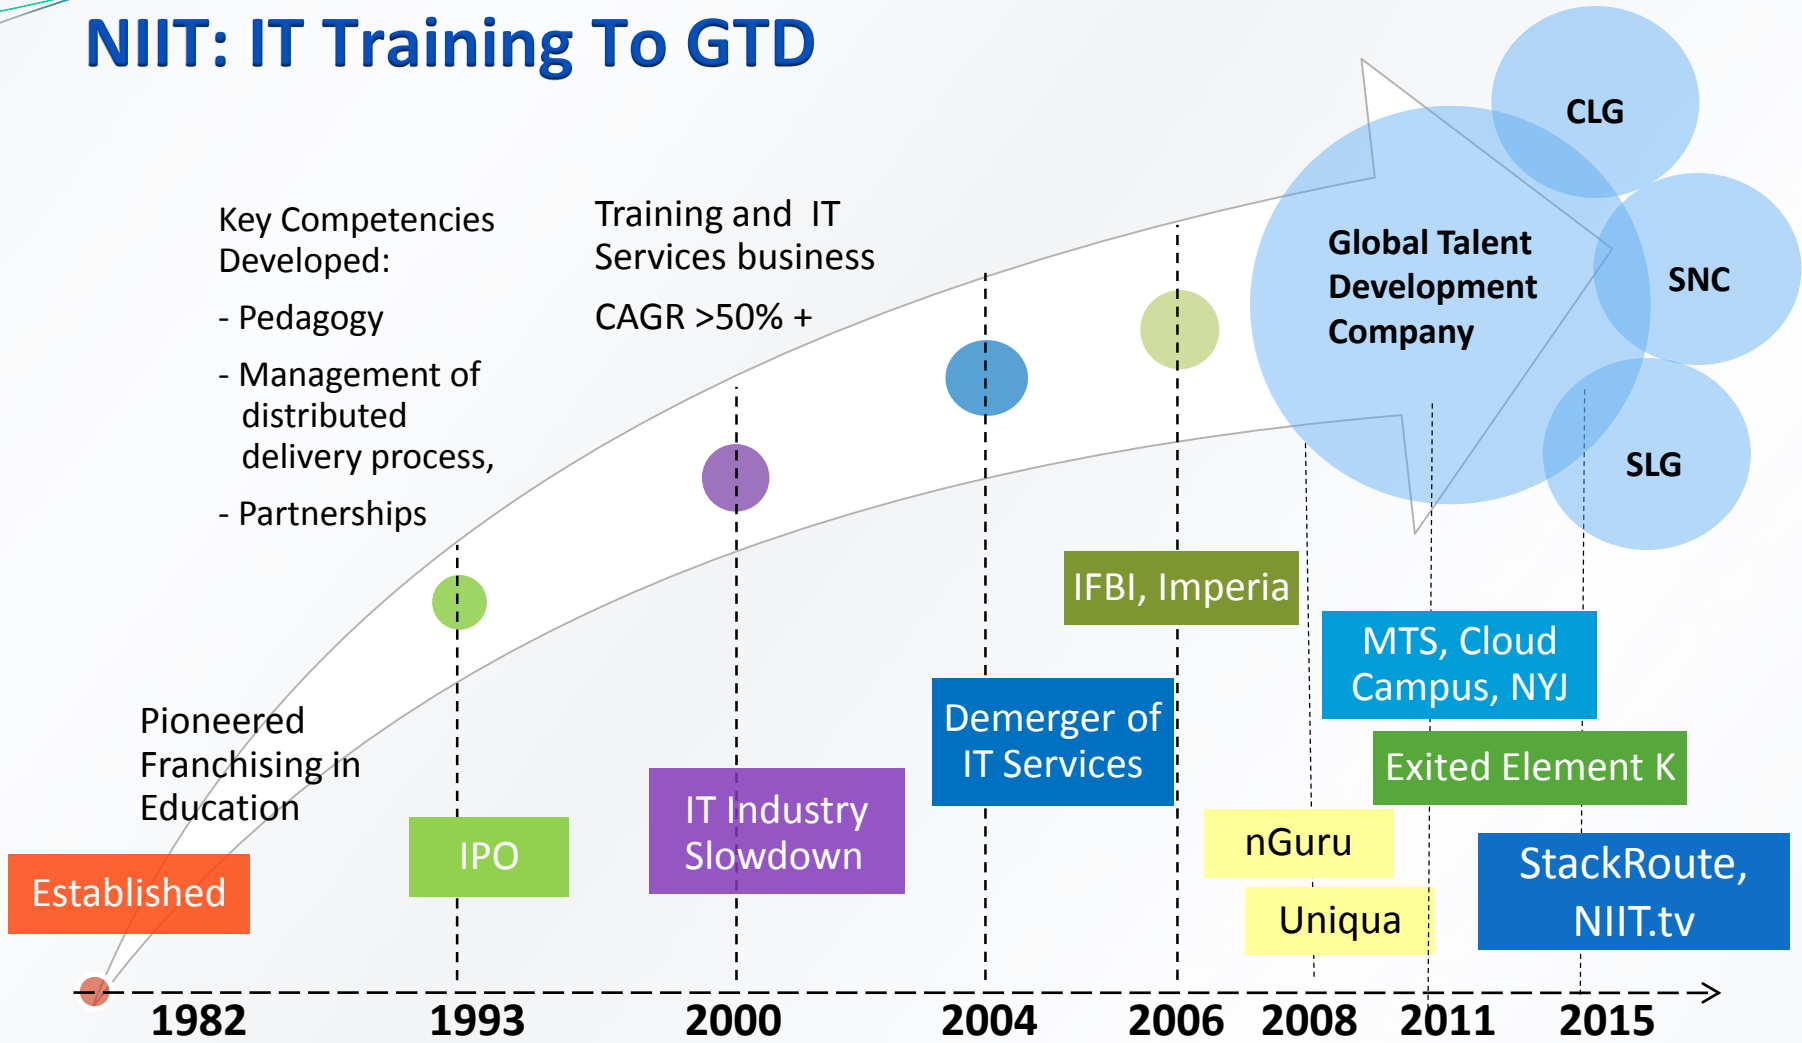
NIIT: IT Training To GTD

Key Competencies Developed:

- Pedagogy

- Management of distributed delivery process,

- Partnerships

Training and IT Services business

CAGR >50% +

Global Talent Development Company

CLG

SNC

SLG

Pioneered Franchising in Education

Established

IPO

IT Industry Slowdown

Demerger of IT Services

IFBI, Imperia

nGuru

Uniqua

MTS, Cloud Campus, NYJ

Exited Element K

StackRoute, NIIT.tv

1982

1993

2000

2004

2006

2008

2011

2015